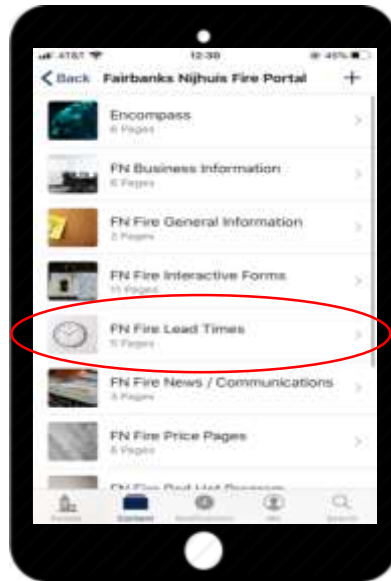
AT&T 12:30 45%

< Back Fairbanks Nijhuis Fire Portal +

Encompass
6 Pages

FN Business Information
6 Pages

FN Fire General Information
2 Pages

FN Fire Interactive Forms
11 Pages

FN Fire Lead Times
11 Pages

FN Fire News / Communications
3 Pages

FN Fire Price Pages
8 Pages

FN Fire Red Hot Program

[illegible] Content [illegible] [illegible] Search